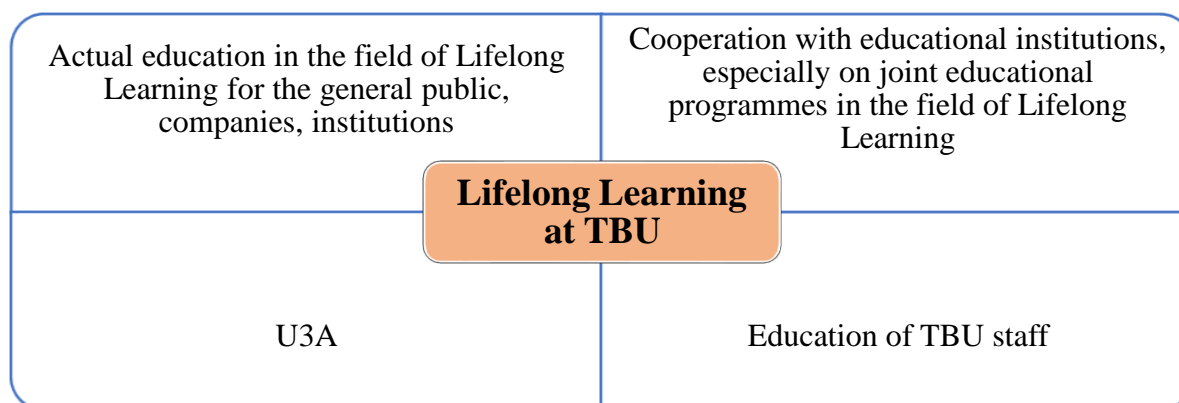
Actual education in the field of Lifelong Learning for the general public, companies, institutions

Cooperation with educational institutions, especially on joint educational programmes in the field of Lifelong Learning

Lifelong Learning at TBU

U3A

Education of TBU staff